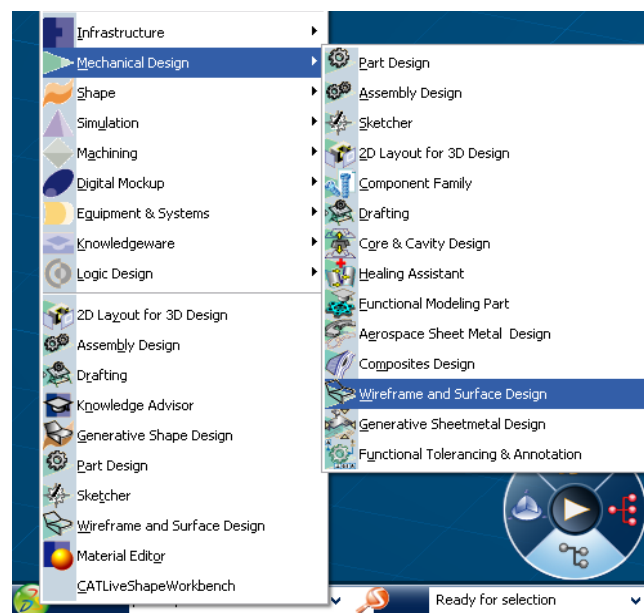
Infrastructure
Mechanical Design
Shape
Simulation
Machining
Digital Mockup
Equipment & Systems
Knowledgeware
Logic Design
2D Layout for 3D Design
Assembly Design
Drafting
Knowledge Advisor
Generative Shape Design
Part Design
Sketcher
Wireframe and Surface Design
Material Editor
CATLiveShapeWorkbench

Part Design
Assembly Design
Sketcher
2D Layout for 3D Design
Component Family
Drafting
Core & Cavity Design
Healing Assistant
Functional Modeling Part
Aerospace Sheet Metal Design
Composites Design
Wireframe and Surface Design
Generative Sheetmetal Design
Functional Tolerancing & Annotation

Ready for selection